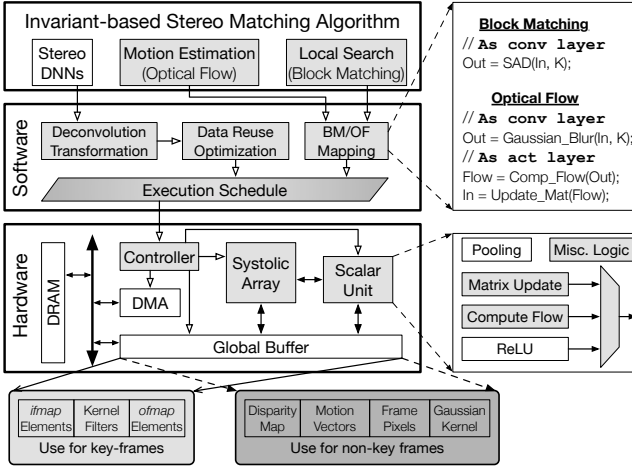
Invariant-based Stereo Matching Algorithm

Stereo DNNs

Motion Estimation (Optical Flow)

Local Search (Block Matching)

Software

Deconvolution Transformation

Data Reuse Optimization

BM/OF Mapping

Execution Schedule

Block Matching
// As conv layer
Out = SAD(In, K);

Optical Flow
// As conv layer
Out = Gaussian_Blur(In, K);
// As act layer
Flow = Comp_Flow(Out);
In = Update_Mat(Flow);

Hardware

DRAM

Controller

DMA

Systolic Array

Scalar Unit

Global Buffer

Pooling

Misc. Logic

Matrix Update

Compute Flow

ReLU

ifmap Elements

Kernel Filters

ofmap Elements

Use for key-frames

Disparity Map

Motion Vectors

Frame Pixels

Gaussian Kernel

Use for non-key frames